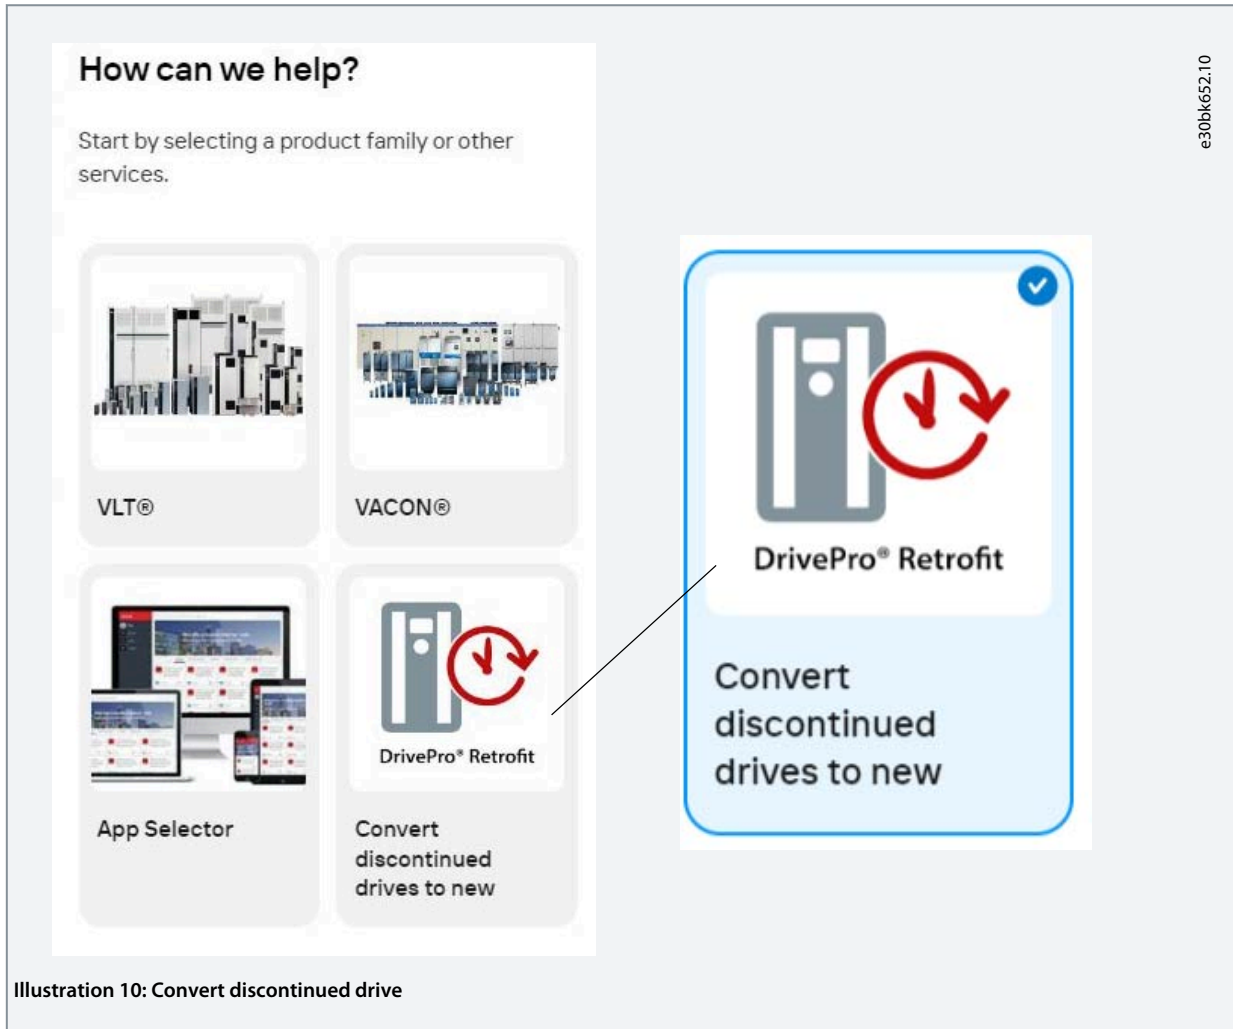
How can we help?

Start by selecting a product family or other services.

VLT®

VACON®

App Selector

DrivePro® Retrofit

Convert discontinued drives to new

DrivePro® Retrofit

Convert discontinued drives to new

e30bk652.10

Illustration 10: Convert discontinued drive